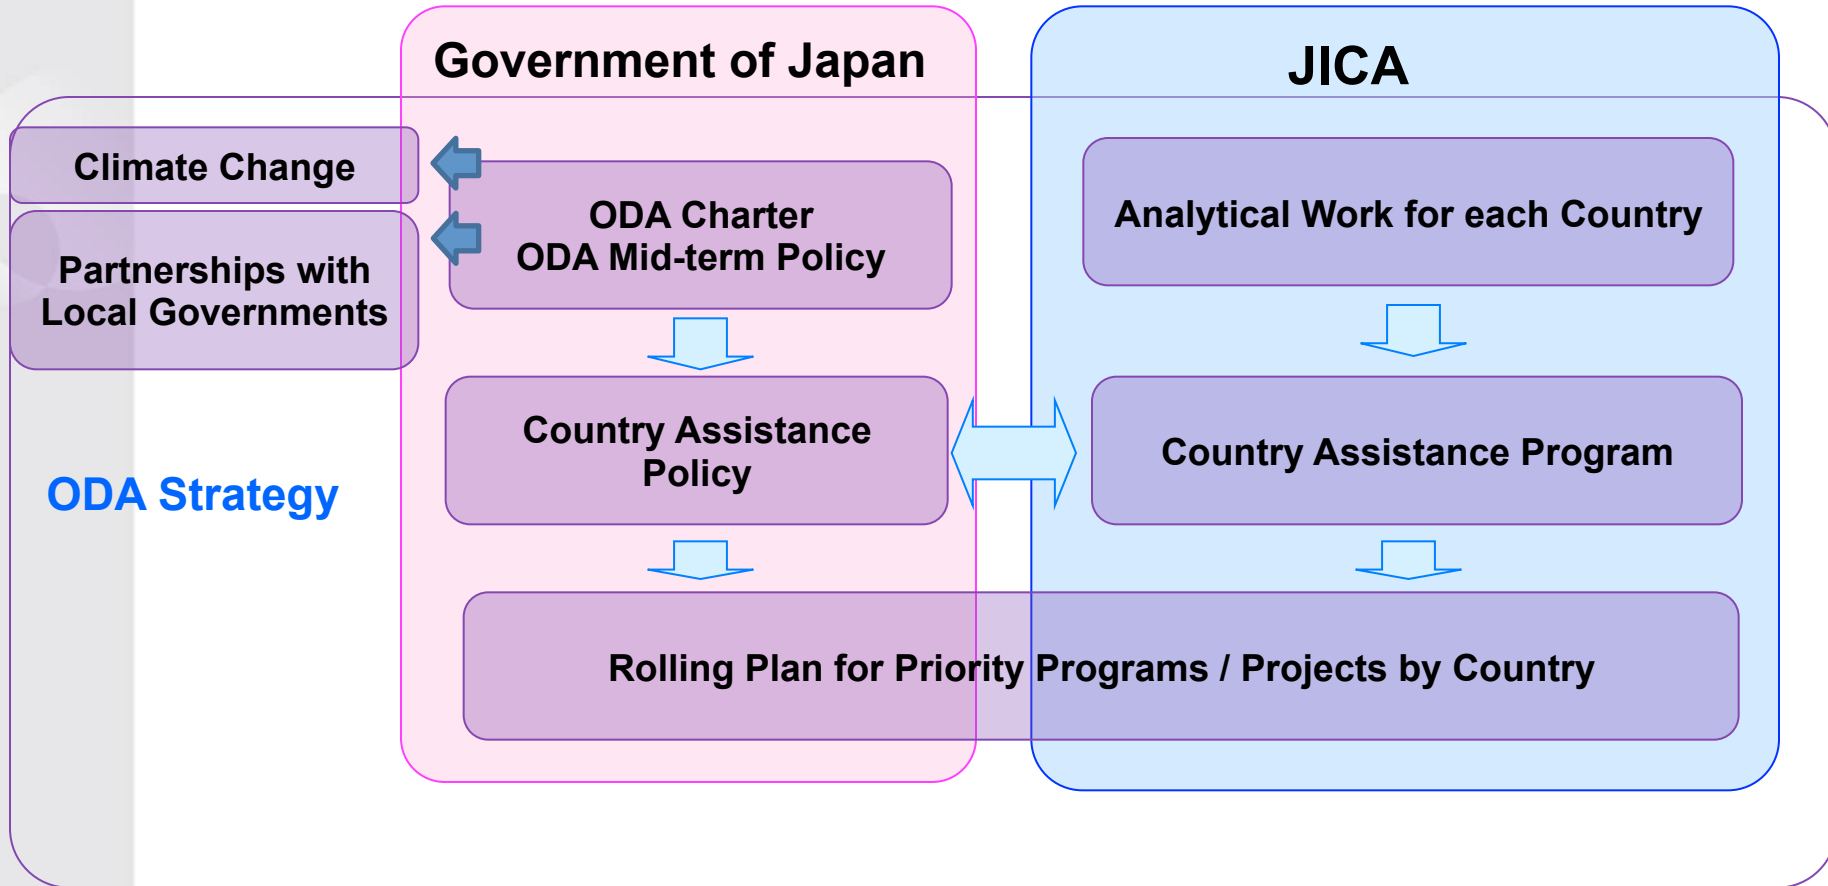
Government of Japan

JICA

Climate Change

Partnerships with Local Governments

ODA Charter
ODA Mid-term Policy

Analytical Work for each Country

Country Assistance Policy

Country Assistance Program

ODA Strategy

Rolling Plan for Priority Programs / Projects by Country